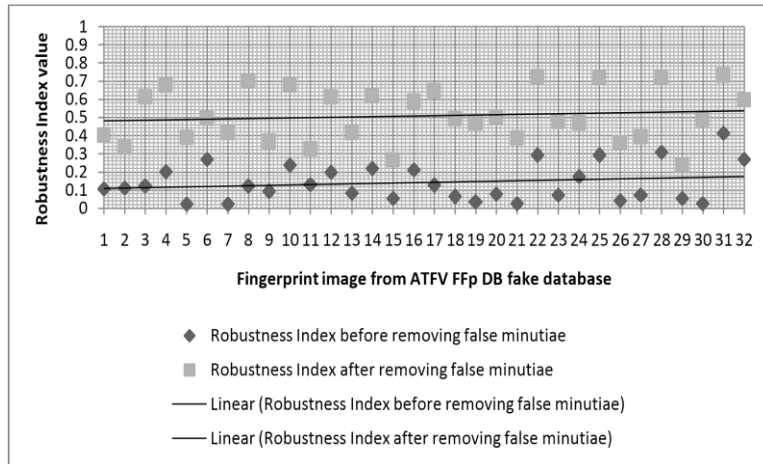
Robustness Index value

1
0.9
0.8
0.7
0.6
0.5
0.4
0.3
0.2
0.1
0

1 2 3 4 5 6 7 8 9 10 11 12 13 14 15 16 17 18 19 20 21 22 23 24 25 26 27 28 29 30 31 32

Fingerprint image from ATFV FFp DB fake database

Robustness Index before removing false minutiae

Robustness Index after removing false minutiae

Linear (Robustness Index before removing false minutiae)

Linear (Robustness Index after removing false minutiae)